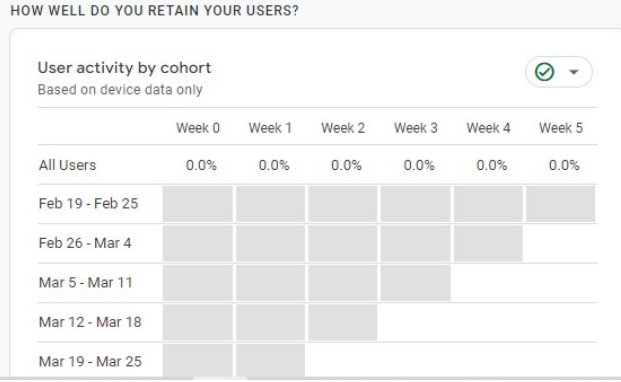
HOW WELL DO YOU RETAIN YOUR USERS?

User activity by cohort
Based on device data only

| | Week 0 | Week 1 | Week 2 | Week 3 | Week 4 | Week 5 |
|---|---|---|---|---|---|---|
| All Users | 0.0% | 0.0% | 0.0% | 0.0% | 0.0% | 0.0% |
| Feb 19 - Feb 25 | | | | | | |
| Feb 26 - Mar 4 | | | | | | |
| Mar 5 - Mar 11 | | | | | | |
| Mar 12 - Mar 18 | | | | | | |
| Mar 19 - Mar 25 | | | | | | |